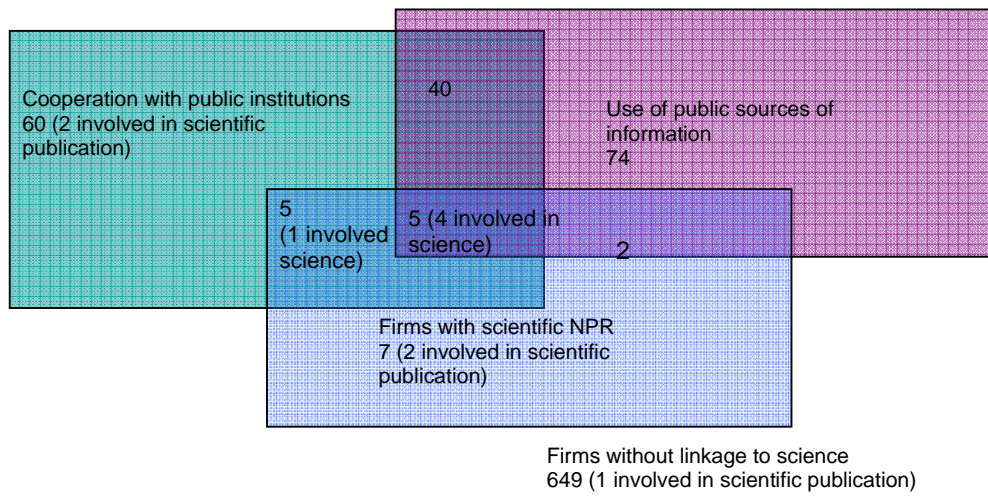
Cooperation with public institutions
60 (2 involved in scientific publication)

40

Use of public sources of information
74

5
(1 involved science)

5 (4 involved in science)

2

Firms with scientific NPR
7 (2 involved in scientific publication)

Firms without linkage to science
649 (1 involved in scientific publication)